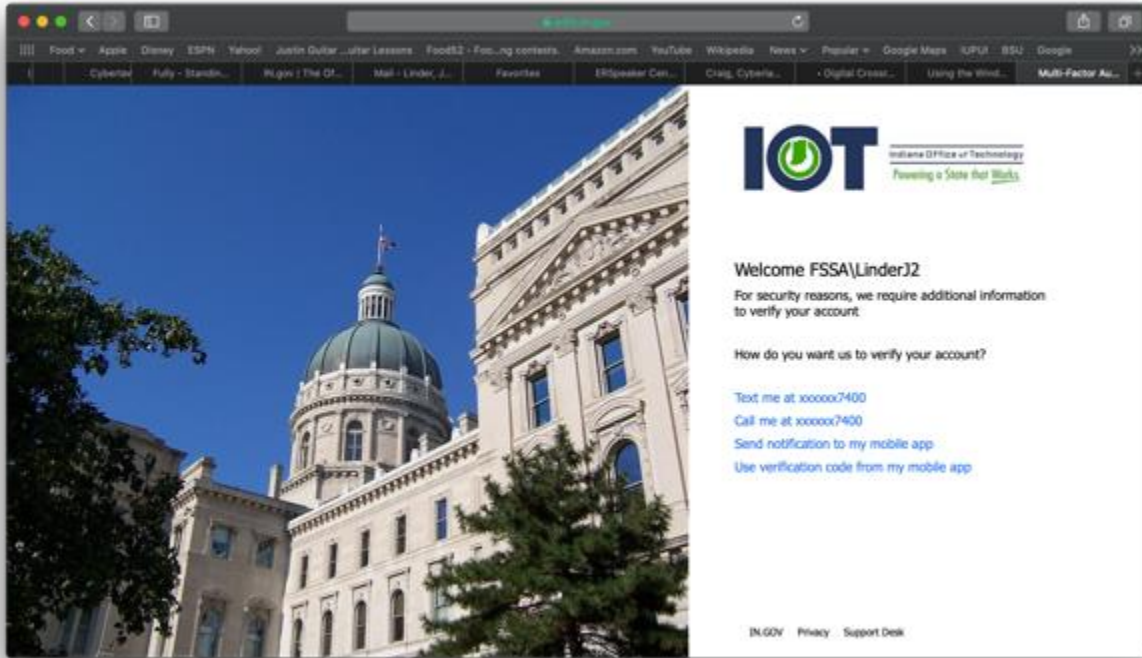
Food Apple Disney ESPN Yahoo! Justin Guitar ...ultar Lessons Food52 - Foo...ng contests. Amazon.com YouTube Wikipedia News Popular Google Maps IUPUI BSU Google

Cyberter Fully - Standin... IN.gov | The Of... Mail - Linder, J... Favorites ERSpeaker Cen... Craig, Cyberia... Digital Crossi... Using the Wind... Multi-Factor Au...

IOT Indiana Office of Technology Powering a State that Works

Welcome FSSA\LinderJ2

For security reasons, we require additional information to verify your account

How do you want us to verify your account?

Text me at xxxxxx7400

Call me at xxxxxx7400

Send notification to my mobile app

Use verification code from my mobile app

IN.GOV Privacy Support Desk